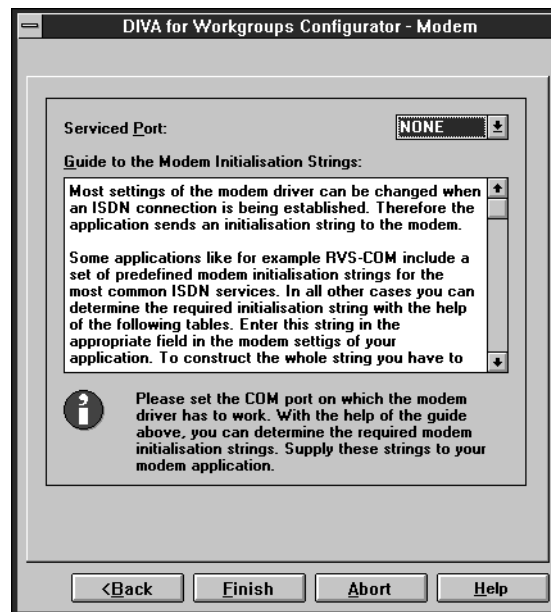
DIVA for Workgroups Configurator - Modem

Serviced Port:

NONE

Guide to the Modem Initialisation Strings:

Most settings of the modem driver can be changed when an ISDN connection is being established. Therefore the application sends an initialisation string to the modem.

Some applications like for example RVS-COM include a set of predefined modem initialisation strings for the most common ISDN services. In all other cases you can determine the required initialisation string with the help of the following tables. Enter this string in the appropriate field in the modem settigs of your application. To construct the whole string you have to

Please set the COM port on which the modem driver has to work. With the help of the guide above, you can determine the required modem initialisation strings. Supply these strings to your modem application.

<Back

Finish

Abort

Help